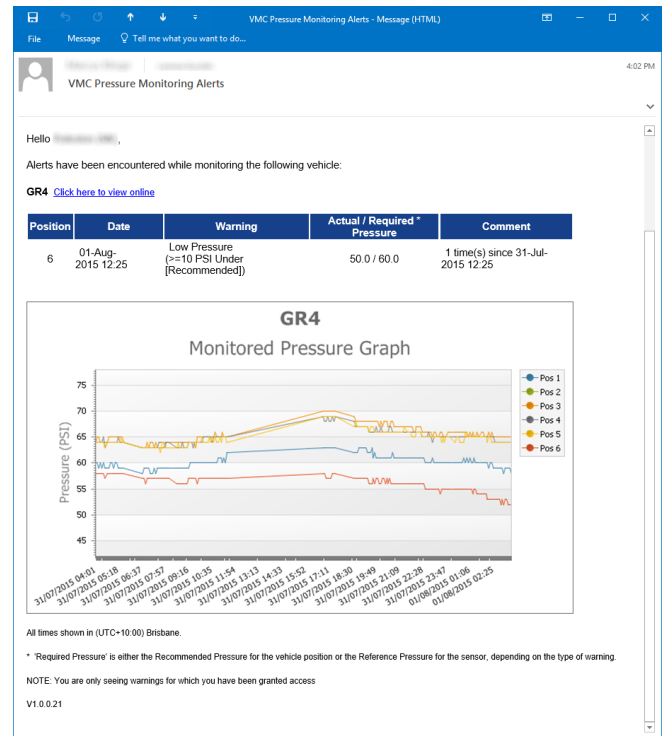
VMC Pressure Monitoring Alerts - Message (HTML)

File Message Tell me what you want to do...

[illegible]

VMC Pressure Monitoring Alerts

4:02 PM

Hello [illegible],

Alerts have been encountered while monitoring the following vehicle:

**GR4** Click here to view online

| Position | Date | Warning | Actual / Required * Pressure | Comment |
|---|---|---|---|---|
| 6 | 01-Aug-2015 12:25 | Low Pressure (>=10 PSI Under [Recommended]) | 50.0 / 60.0 | 1 time(s) since 31-Jul-2015 12:25 |

GR4

Monitored Pressure Graph

Pressure (PSI)

75
70
65
60
55
50
45

Pos 1
Pos 2
Pos 3
Pos 4
Pos 5
Pos 6

31/07/2015 04:01
31/07/2015 05:18
31/07/2015 06:37
31/07/2015 07:57
31/07/2015 09:16
31/07/2015 10:35
31/07/2015 11:54
31/07/2015 13:13
31/07/2015 14:33
31/07/2015 15:52
31/07/2015 17:11
31/07/2015 18:30
31/07/2015 19:49
31/07/2015 21:09
31/07/2015 22:28
31/07/2015 23:47
01/08/2015 01:06
01/08/2015 02:25

All times shown in (UTC+10:00) Brisbane.

* 'Required Pressure' is either the Recommended Pressure for the vehicle position or the Reference Pressure for the sensor, depending on the type of warning.

NOTE: You are only seeing warnings for which you have been granted access

V1.0.0.21